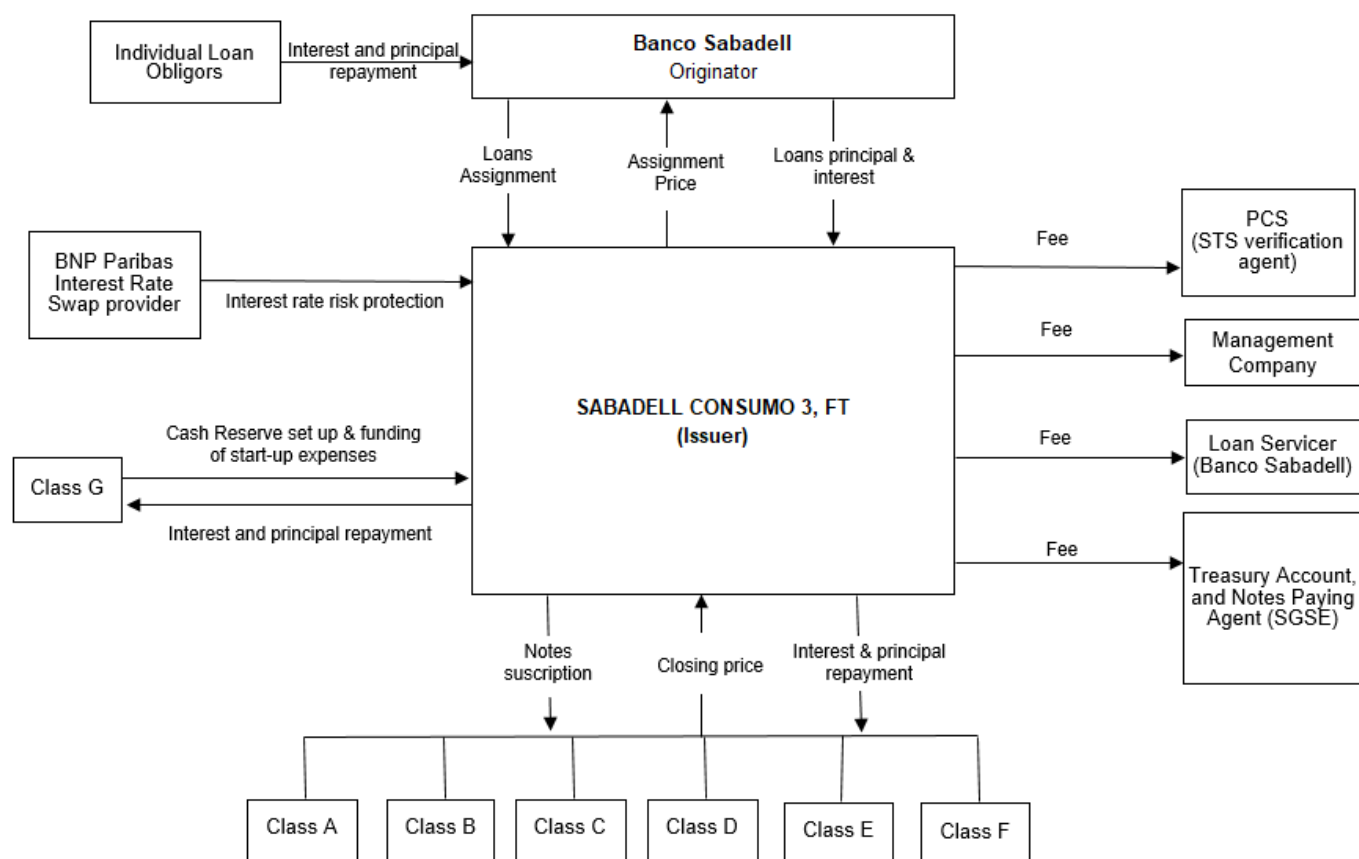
Individual Loan Obligors

Interest and principal repayment

Banco Sabadell
Originator

Loans Assignment

Assignment Price

Loans principal & interest

PCS (STS verification agent)

BNP Paribas Interest Rate Swap provider

Interest rate risk protection

Fee

Fee

Management Company

SABADELL CONSUMO 3, FT
(Issuer)

Cash Reserve set up & funding of start-up expenses

Class G

Interest and principal repayment

Fee

Loan Servicer (Banco Sabadell)

Fee

Treasury Account, and Notes Paying Agent (SGSE)

Notes suscription

Closing price

Interest & principal repayment

Class A

Class B

Class C

Class D

Class E

Class F